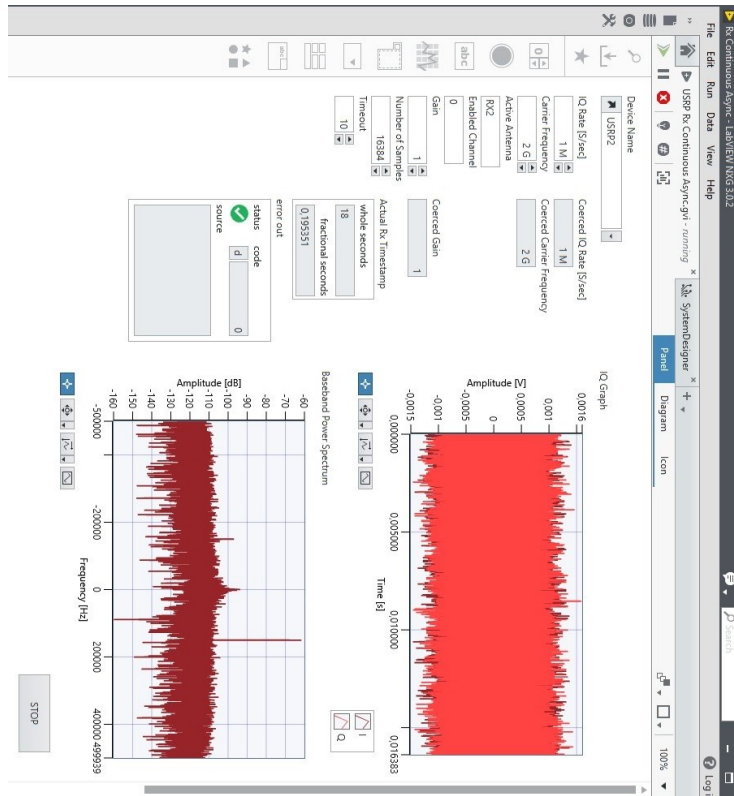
Rx Continuous Async - LabVIEW NXG 3.0.2

File Edit Run Data View Help

USRP Rx Continuous Async.gvi - running

SystemDesigner

Panel Diagram Icon

Search

Log i

100%

Device Name
USRP2

IQ Rate [S/sec]
1 M

Coerced IQ Rate [S/sec]
1 M

Carrier Frequency
2 G

Coerced Carrier Frequency
2 G

Active Antenna
RX2

Enabled Channel
0

Gain
1

Coerced Gain
1

Number of Samples
16384

Actual Rx Timestamp
whole seconds
18
fractional seconds
0.195351

Timeout
10

error out
status code
0
source

abc

IQ Graph

Amplitude [V]

0.0016
0.001
0.0005
0
-0.0005
-0.001
-0.0015

0.000000
0.005000
0.010000
0.016383

Time [s]

I
Q

Baseband Power Spectrum

Amplitude [dB]

-60
-70
-80
-90
-100
-110
-120
-130
-140
-150
-160

-500000
-200000
0
200000
400000
499939

Frequency [Hz]

STOP